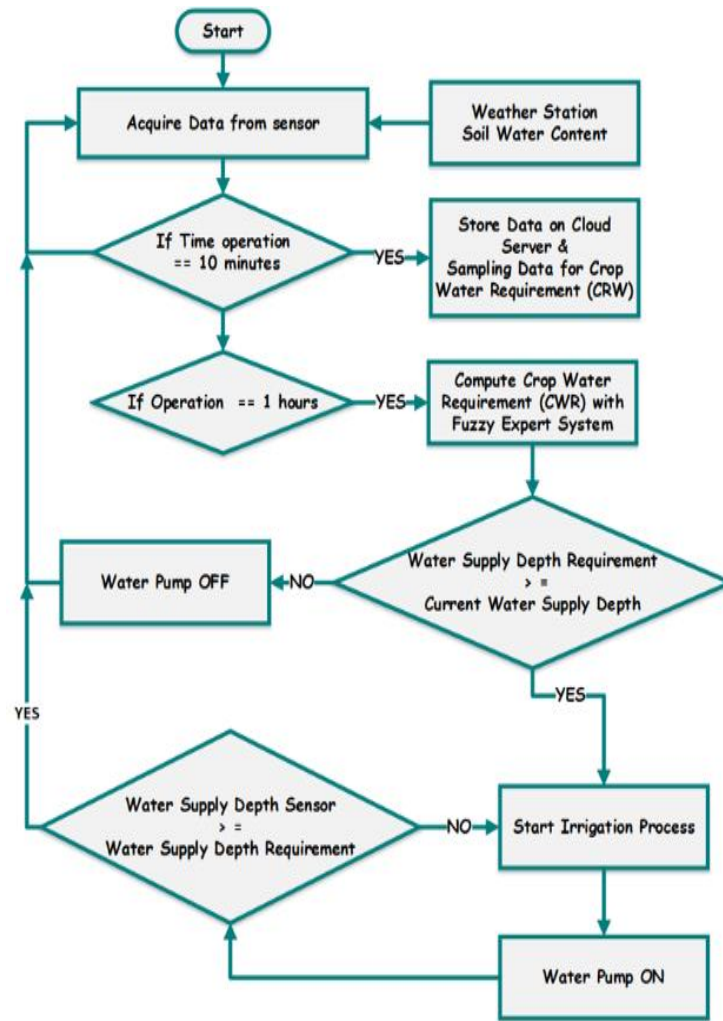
Start

Acquire Data from sensor

Weather Station
Soil Water Content

If Time operation
== 10 minutes

YES

Store Data on Cloud Server &
Sampling Data for Crop Water Requirement (CRW)

If Operation == 1 hours

YES

Compute Crop Water Requirement (CWR) with Fuzzy Expert System

Water Pump OFF

NO

Water Supply Depth Requirement
> =
Current Water Supply Depth

YES

YES

Water Supply Depth Sensor
> =
Water Supply Depth Requirement

NO

Start Irrigation Process

Water Pump ON